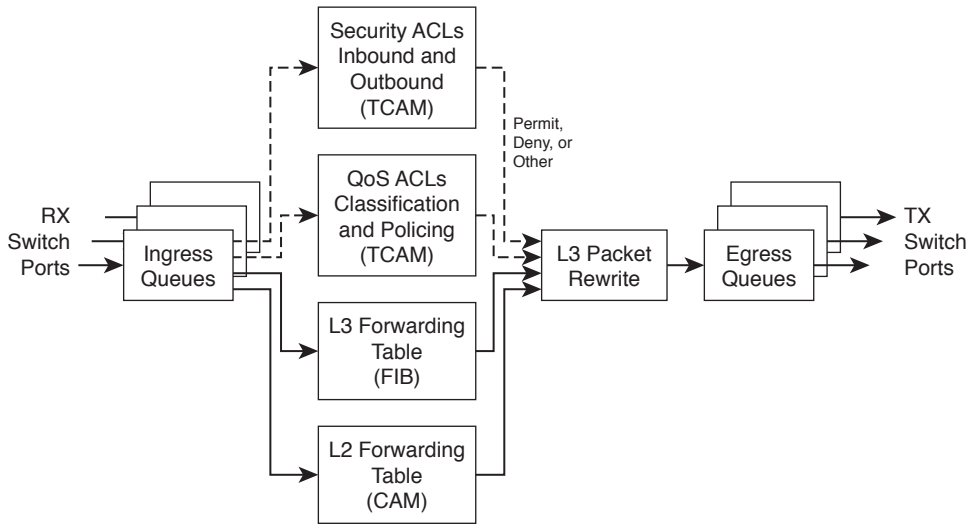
Security ACLs Inbound and Outbound (TCAM)

Permit, Deny, or Other

RX Switch Ports

Ingress Queues

QoS ACLs Classification and Policing (TCAM)

L3 Packet Rewrite

Egress Queues

TX Switch Ports

L3 Forwarding Table (FIB)

L2 Forwarding Table (CAM)